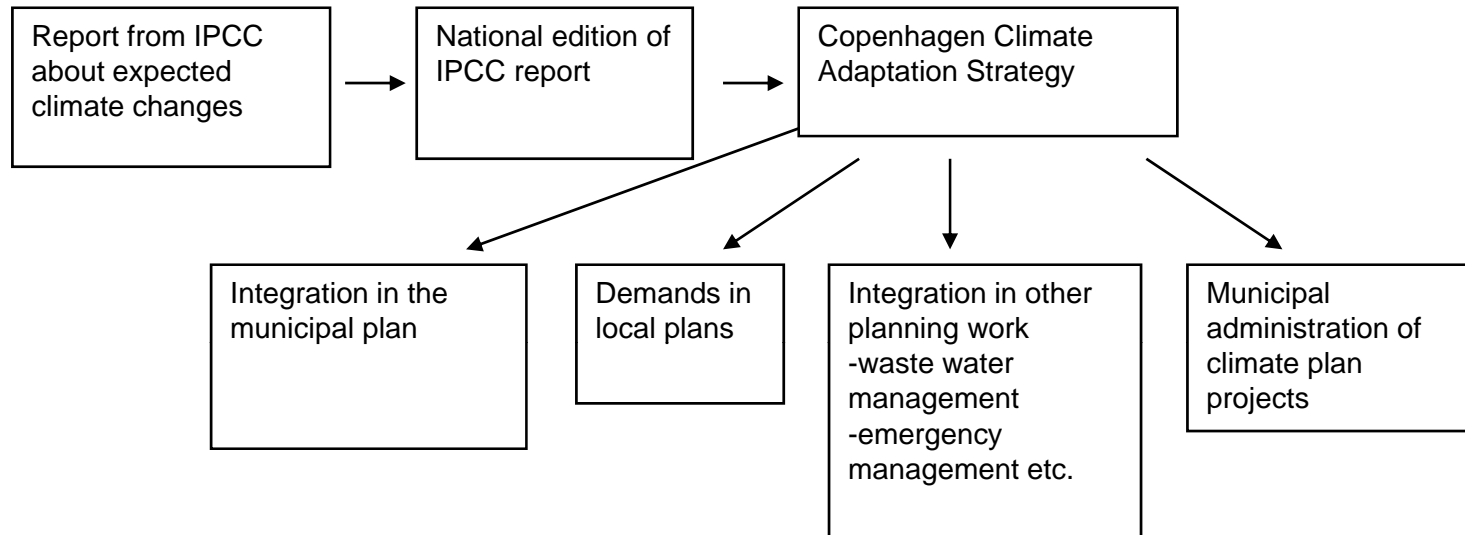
Report from IPCC about expected climate changes

National edition of IPCC report

Copenhagen Climate Adaptation Strategy

Integration in the municipal plan

Demands in local plans

Integration in other planning work
-waste water management
-emergency management etc.

Municipal administration of climate plan projects